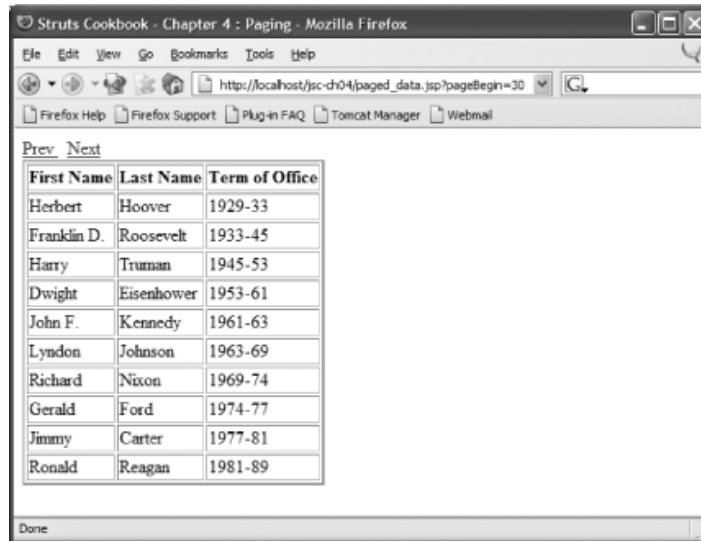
Struts Cookbook - Chapter 4 : Paging - Mozilla Firefox

File Edit View Go Bookmarks Tools Help

http://localhost/jsc-ch04/paged_data.jsp?pageBegin=30

Firefox Help Firefox Support Plug-in FAQ Tomcat Manager Webmail

Prev Next

| First Name | Last Name | Term of Office |
|---|---|---|
| Herbert | Hoover | 1929-33 |
| Franklin D. | Roosevelt | 1933-45 |
| Harry | Truman | 1945-53 |
| Dwight | Eisenhower | 1953-61 |
| John F. | Kennedy | 1961-63 |
| Lyndon | Johnson | 1963-69 |
| Richard | Nixon | 1969-74 |
| Gerald | Ford | 1974-77 |
| Jimmy | Carter | 1977-81 |
| Ronald | Reagan | 1981-89 |

Done